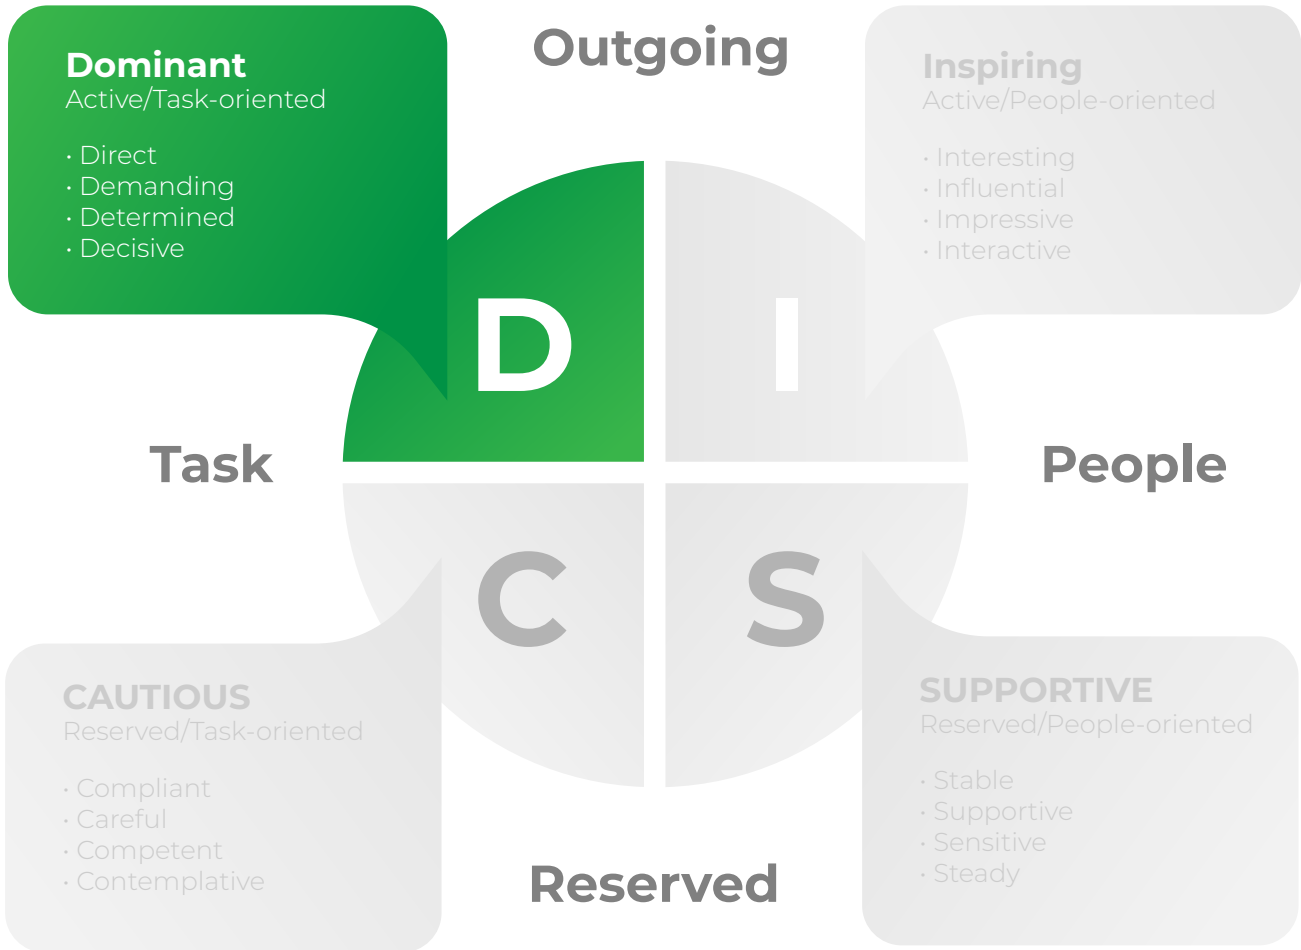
Dominant
Active/Task-oriented

· Direct
· Demanding
· Determined
· Decisive

Outgoing

Inspiring
Active/People-oriented

· Interesting
· Influential
· Impressive
· Interactive

D

I

Task

People

C

S

CAUTIOUS
Reserved/Task-oriented

· Compliant
· Careful
· Competent
· Contemplative

Reserved

SUPPORTIVE
Reserved/People-oriented

· Stable
· Supportive
· Sensitive
· Steady